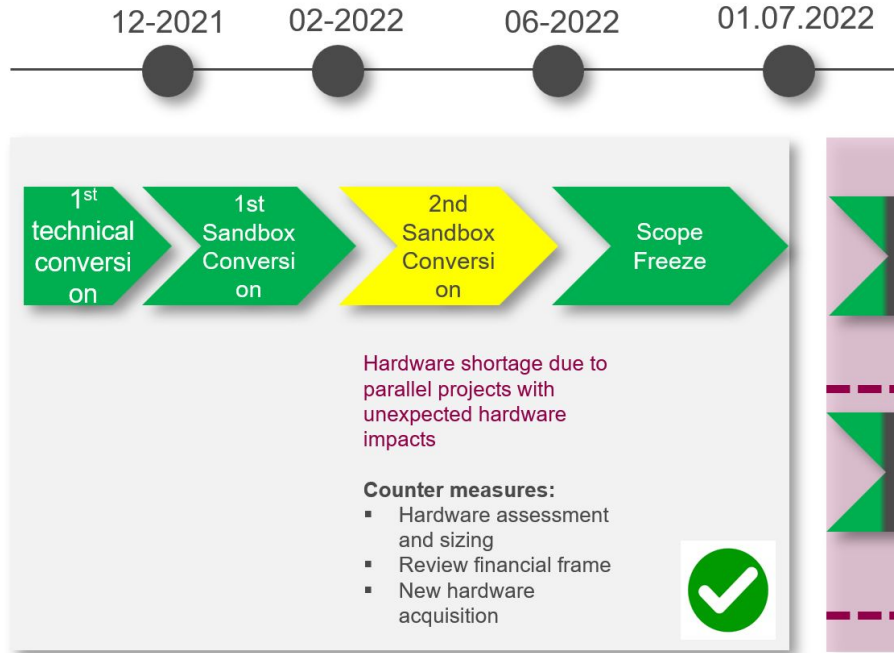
12-2021 02-2022 06-2022 01.07.2022

$1^{st}$ technical conversion

1st Sandbox Conversion

2nd Sandbox Conversion

Scope Freeze

Hardware shortage due to parallel projects with unexpected hardware impacts

**Counter measures:**
- Hardware assessment and sizing
- Review financial frame
- New hardware acquisition